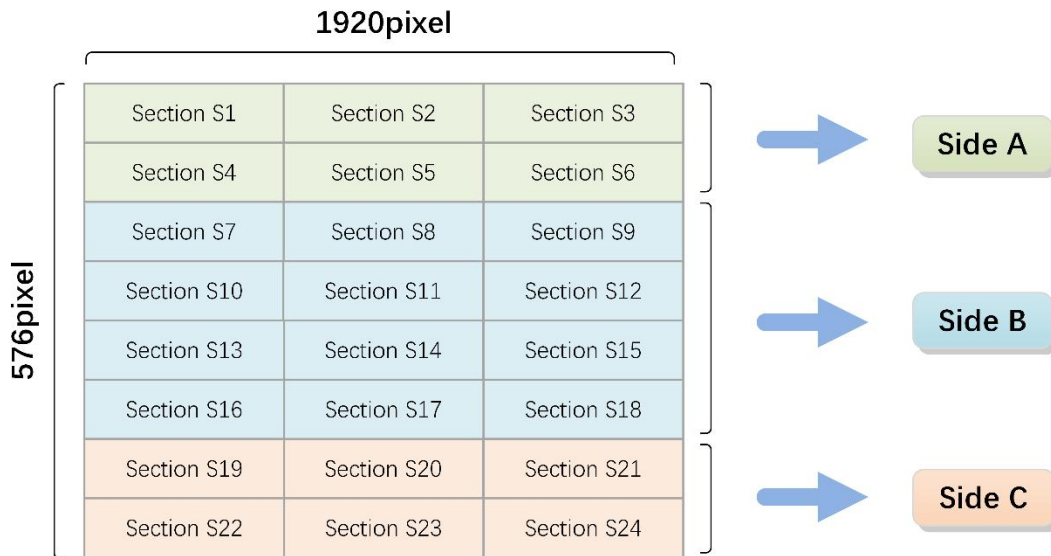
1920pixel

576pixel

| Section S1 | Section S2 | Section S3 |
|---|---|---|
| Section S4 | Section S5 | Section S6 |
| Section S7 | Section S8 | Section S9 |
| Section S10 | Section S11 | Section S12 |
| Section S13 | Section S14 | Section S15 |
| Section S16 | Section S17 | Section S18 |
| Section S19 | Section S20 | Section S21 |
| Section S22 | Section S23 | Section S24 |

Side A

Side B

Side C